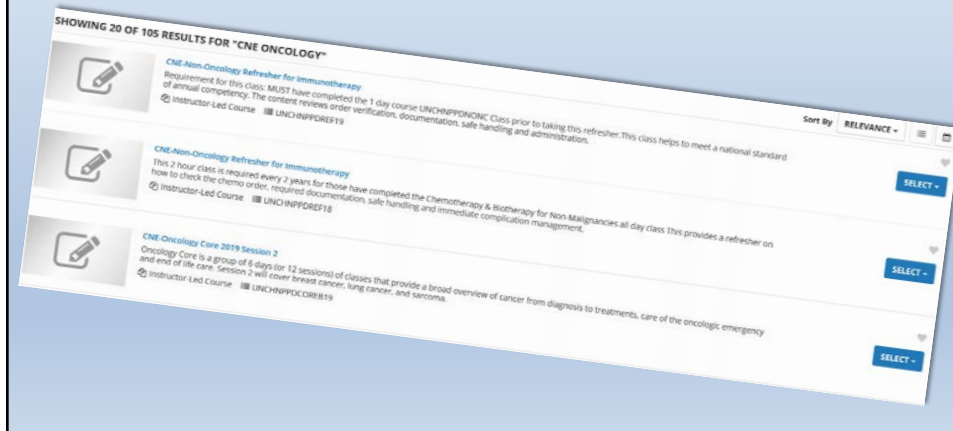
SHOWING 20 OF 105 RESULTS FOR "CNE ONCOLOGY"

Sort By RELEVANCE

CNE-Non-Oncology Refresher for Immunotherapy

Requirement for this class: MUST have completed the 1 day course UNCHNPPDNONC Class prior to taking this refresher.This class helps to meet a national standard of annual competency. The content reviews order verification, documentation, safe handling and administration.

Instructor-Led Course UNCHNPPDREF19

CNE-Non-Oncology Refresher for Immunotherapy

This 2 hour class is required every 2 years for those have completed the Chemotherapy & Biotherapy for Non-Malignancies all day class This provides a refresher on how to check the chemo order, required documentation, safe handling and immediate complication management.

Instructor-Led Course UNCHNPPDREF18

SELECT

CNE-Oncology Core 2019 Session 2

Oncology Core is a group of 6 days (or 12 sessions) of classes that provide a broad overview of cancer from diagnosis to treatments, care of the oncologic emergency and end of life care. Session 2 will cover breast cancer, lung cancer, and sarcoma.

Instructor-Led Course UNCHNPPDCOREB19

SELECT

SELECT